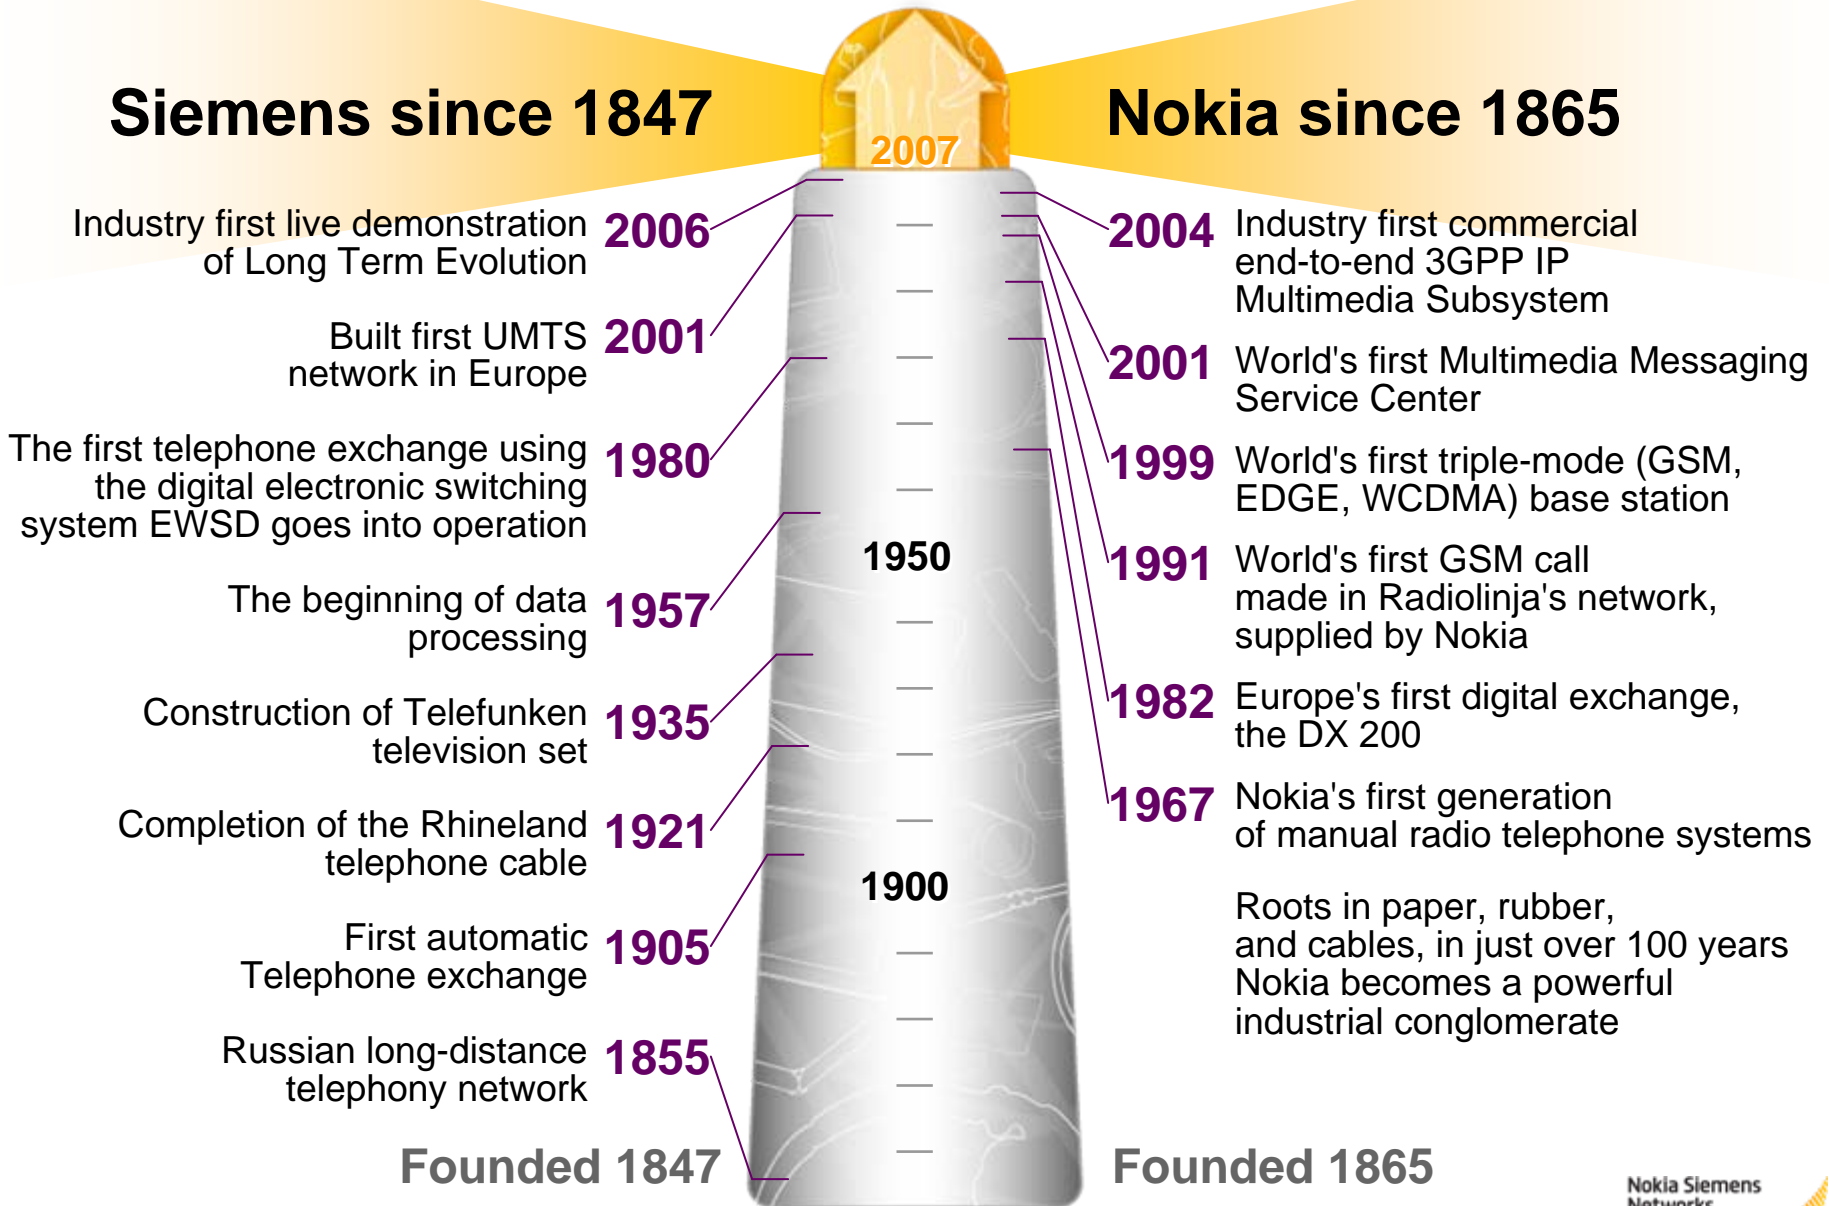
Siemens since 1847

2007

Nokia since 1865

Industry first live demonstration of Long Term Evolution 2006

Built first UMTS network in Europe 2001

The first telephone exchange using the digital electronic switching system EWSD goes into operation 1980

The beginning of data processing 1957

Construction of Telefunken television set 1935

Completion of the Rhineland telephone cable 1921

First automatic Telephone exchange 1905

Russian long-distance telephony network 1855

Founded 1847

1950

1900

2004 Industry first commercial end-to-end 3GPP IP Multimedia Subsystem

2001 World's first Multimedia Messaging Service Center

1999 World's first triple-mode (GSM, EDGE, WCDMA) base station

1991 World's first GSM call made in Radiolinja's network, supplied by Nokia

1982 Europe's first digital exchange, the DX 200

1967 Nokia's first generation of manual radio telephone systems

Roots in paper, rubber, and cables, in just over 100 years Nokia becomes a powerful industrial conglomerate

Founded 1865

Nokia Siemens Networks